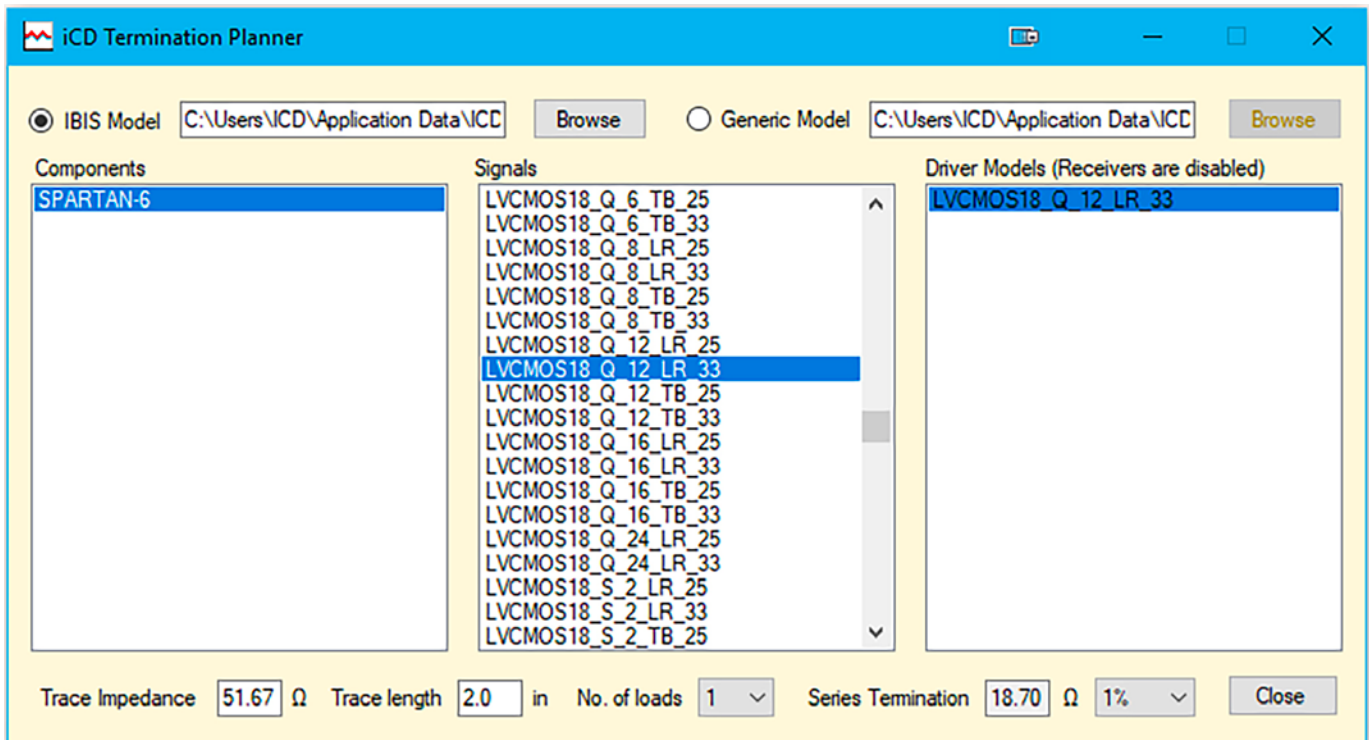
iCD Termination Planner

IBIS Model C:\Users\ICD\Application Data\ICD Browse Generic Model C:\Users\ICD\Application Data\ICD Browse

Components
SPARTAN-6

Signals
LVCMOS18_Q_6_TB_25
LVCMOS18_Q_6_TB_33
LVCMOS18_Q_8_LR_25
LVCMOS18_Q_8_LR_33
LVCMOS18_Q_8_TB_25
LVCMOS18_Q_8_TB_33
LVCMOS18_Q_12_LR_25
LVCMOS18_Q_12_LR_33
LVCMOS18_Q_12_TB_25
LVCMOS18_Q_12_TB_33
LVCMOS18_Q_16_LR_25
LVCMOS18_Q_16_LR_33
LVCMOS18_Q_16_TB_25
LVCMOS18_Q_16_TB_33
LVCMOS18_Q_24_LR_25
LVCMOS18_Q_24_LR_33
LVCMOS18_S_2_LR_25
LVCMOS18_S_2_LR_33
LVCMOS18_S_2_TB_25

Driver Models (Receivers are disabled)
LVCMOS18_Q_12_LR_33

Trace Impedance 51.67 Ω Trace length 2.0 in No. of loads 1 Series Termination 18.70 Ω 1% Close